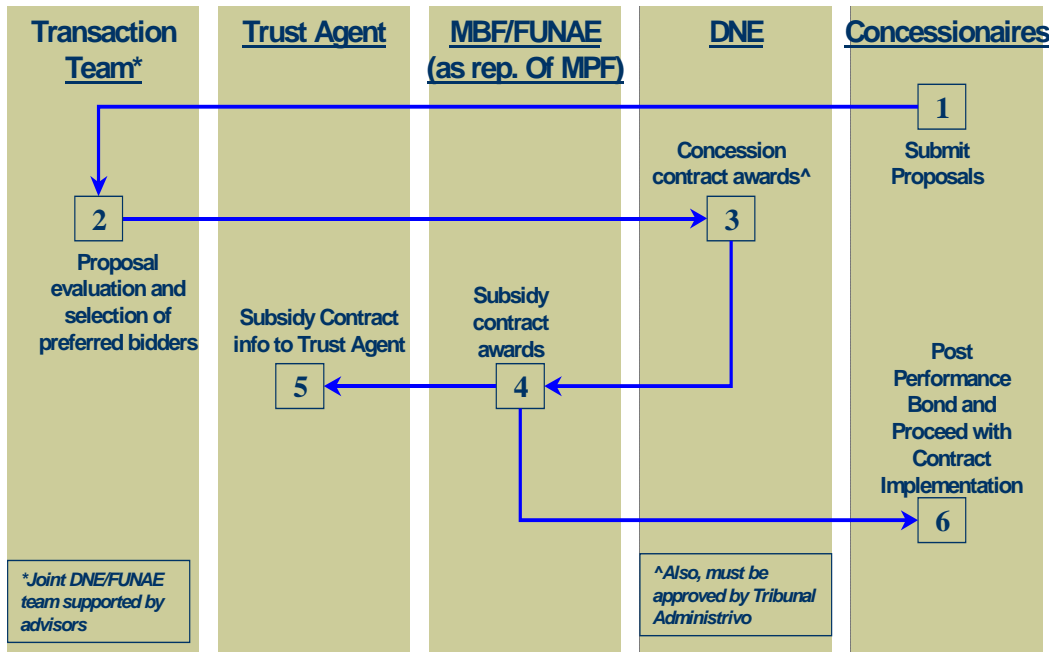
Transaction Team*

Trust Agent

MBF/FUNAE (as rep. Of MPF)

DNE

Concessionaires

1

Submit Proposals

2

Proposal evaluation and selection of preferred bidders

Concession contract awards^

3

Subsidy contract awards

4

Subsidy Contract info to Trust Agent

5

Post Performance Bond and Proceed with Contract Implementation

6

*Joint DNE/FUNAE team supported by advisors

^Also, must be approved by Tribunal Administrivo